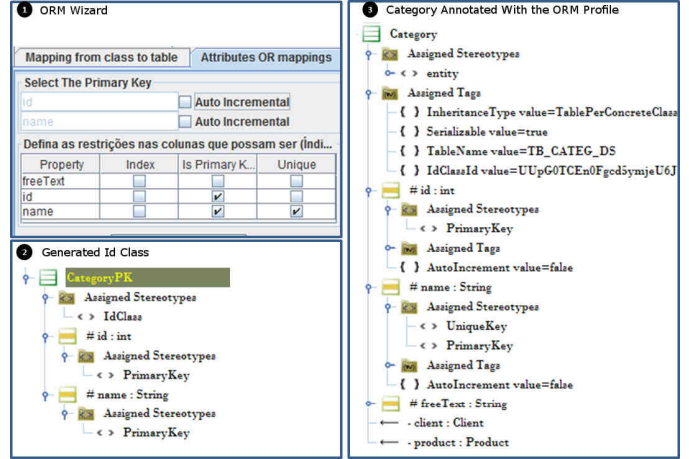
1 ORM Wizard

Mapping from class to table | Attributes OR mappings

Select The Primary Key

id ☐ Auto Incremental

name ☐ Auto Incremental

Defina as restrições nas colunas que possam ser (Índi...

| Property | Index | Is Primary K... | Unique |
|---|---|---|---|
| freeText | ☐ | ☐ | ☐ |
| id | ☐ | ✔ | ☐ |
| name | ☐ | ✔ | ✔ |

2 Generated Id Class

CategoryPK
Assigned Stereotypes
< > IdClass
# id : int
Assigned Stereotypes
< > PrimaryKey
# name : String
Assigned Stereotypes
< > PrimaryKey

3 Category Annotated With the ORM Profile

Category
Assigned Stereotypes
< > entity
Assigned Tags
{ } InheritanceType value=TablePerConcreteClass
{ } Serializable value=true
{ } TableName value=TB_CATEG_DS
{ } IdClassId value=UUpG0TCEn0Fgcd5ymjeU6J
# id : int
Assigned Stereotypes
< > PrimaryKey
Assigned Tags
{ } AutoIncrement value=false
# name : String
Assigned Stereotypes
< > UniqueKey
< > PrimaryKey
Assigned Tags
{ } AutoIncrement value=false
# freeText : String
- client : Client
- product : Product